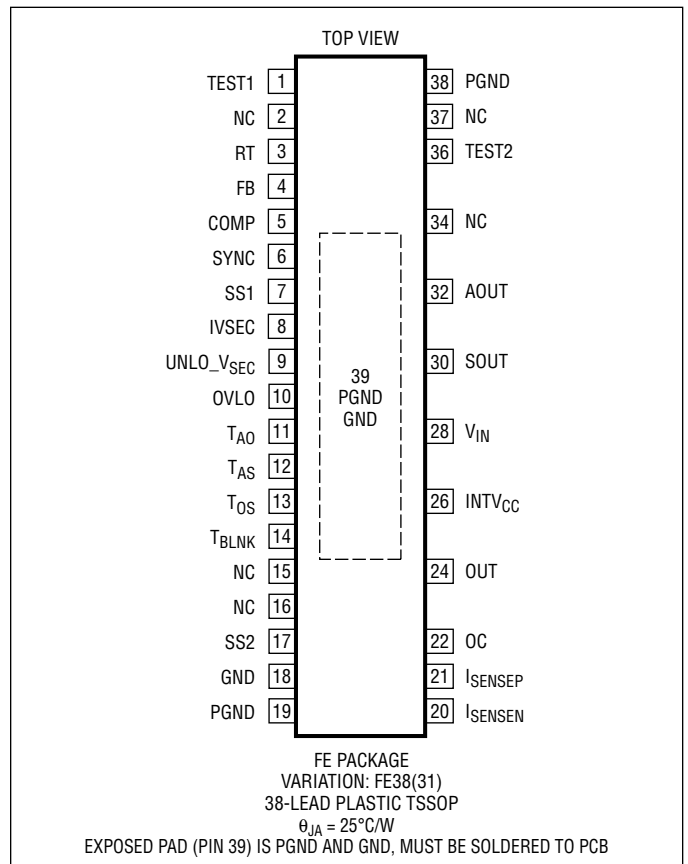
TOP VIEW

TEST1 1
NC 2
RT 3
FB 4
COMP 5
SYNC 6
SS1 7
IVSEC 8
UNLO_$V_{SEC}$ 9
OVLO 10
$T_{AO}$ 11
$T_{AS}$ 12
$T_{OS}$ 13
$T_{BLNK}$ 14
NC 15
NC 16
SS2 17
GND 18
PGND 19

38 PGND
37 NC
36 TEST2
34 NC
32 AOUT
30 SOUT
28 $V_{IN}$
26 $INTV_{CC}$
24 OUT
22 OC
21 $I_{SENSEP}$
20 $I_{SENSEN}$

39
PGND
GND

FE PACKAGE
VARIATION: FE38(31)
38-LEAD PLASTIC TSSOP
$\theta_{JA}$ = 25°C/W
EXPOSED PAD (PIN 39) IS PGND AND GND, MUST BE SOLDERED TO PCB